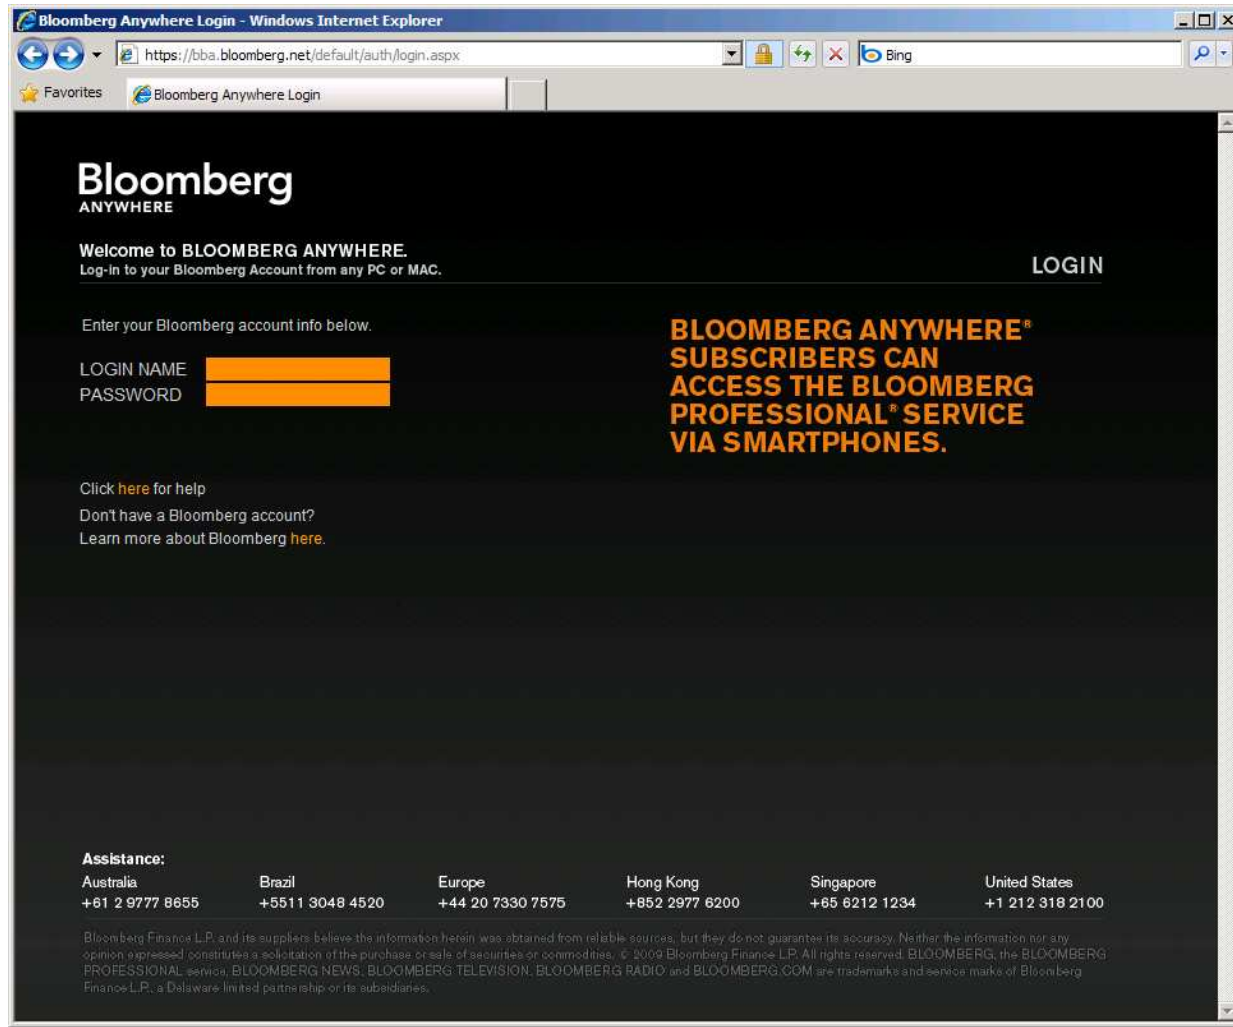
Bloomberg Anywhere Login - Windows Internet Explorer

https://bba.bloomberg.net/default/auth/login.aspx

Bing

Favorites

Bloomberg Anywhere Login

Bloomberg
ANYWHERE

Welcome to BLOOMBERG ANYWHERE.
Log-in to your Bloomberg Account from any PC or MAC.

LOGIN

Enter your Bloomberg account info below.

LOGIN NAME
PASSWORD

BLOOMBERG ANYWHERE® SUBSCRIBERS CAN ACCESS THE BLOOMBERG PROFESSIONAL® SERVICE VIA SMARTPHONES.

Click here for help
Don't have a Bloomberg account?
Learn more about Bloomberg here.

Assistance:

| Australia | Brazil | Europe | Hong Kong | Singapore | United States |
|---|---|---|---|---|---|
| +61 2 9777 8655 | +5511 3048 4520 | +44 20 7330 7575 | +852 2977 6200 | +65 6212 1234 | +1 212 318 2100 |

Bloomberg Finance L.P. and its suppliers believe the information herein was obtained from reliable sources, but they do not guarantee its accuracy. Neither the information nor any opinion expressed constitutes a solicitation of the purchase or sale of securities or commodities. © 2009 Bloomberg Finance L.P. All rights reserved. BLOOMBERG, the BLOOMBERG PROFESSIONAL service, BLOOMBERG NEWS, BLOOMBERG TELEVISION, BLOOMBERG RADIO and BLOOMBERG.COM are trademarks and service marks of Bloomberg Finance L.P., a Delaware limited partnership or its subsidiaries.